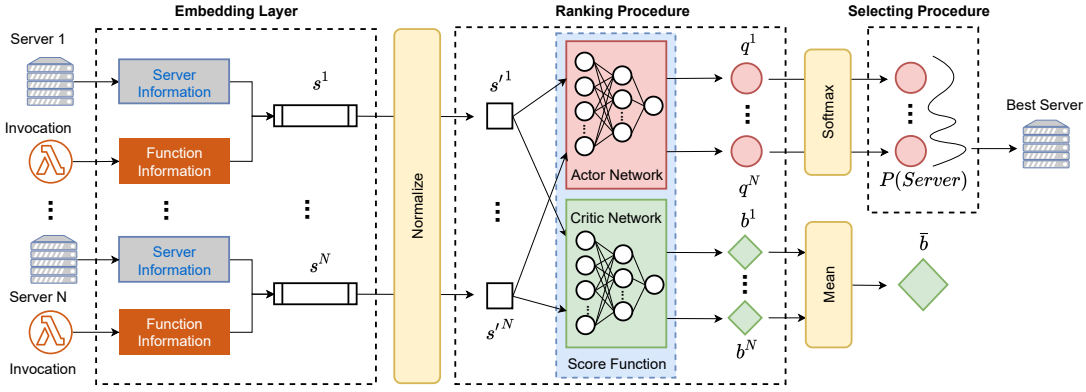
Embedding Layer

Ranking Procedure

Selecting Procedure

Server 1

Invocation

Server N

Invocation

Server Information

Function Information

Server Information

Function Information

$s^1$

$s^N$

Normalize

$s'^1$

$s'^N$

Actor Network

Critic Network

Score Function

$q^1$

$q^N$

$b^1$

$b^N$

Softmax

Mean

$P(Server)$

$\bar{b}$

Best Server